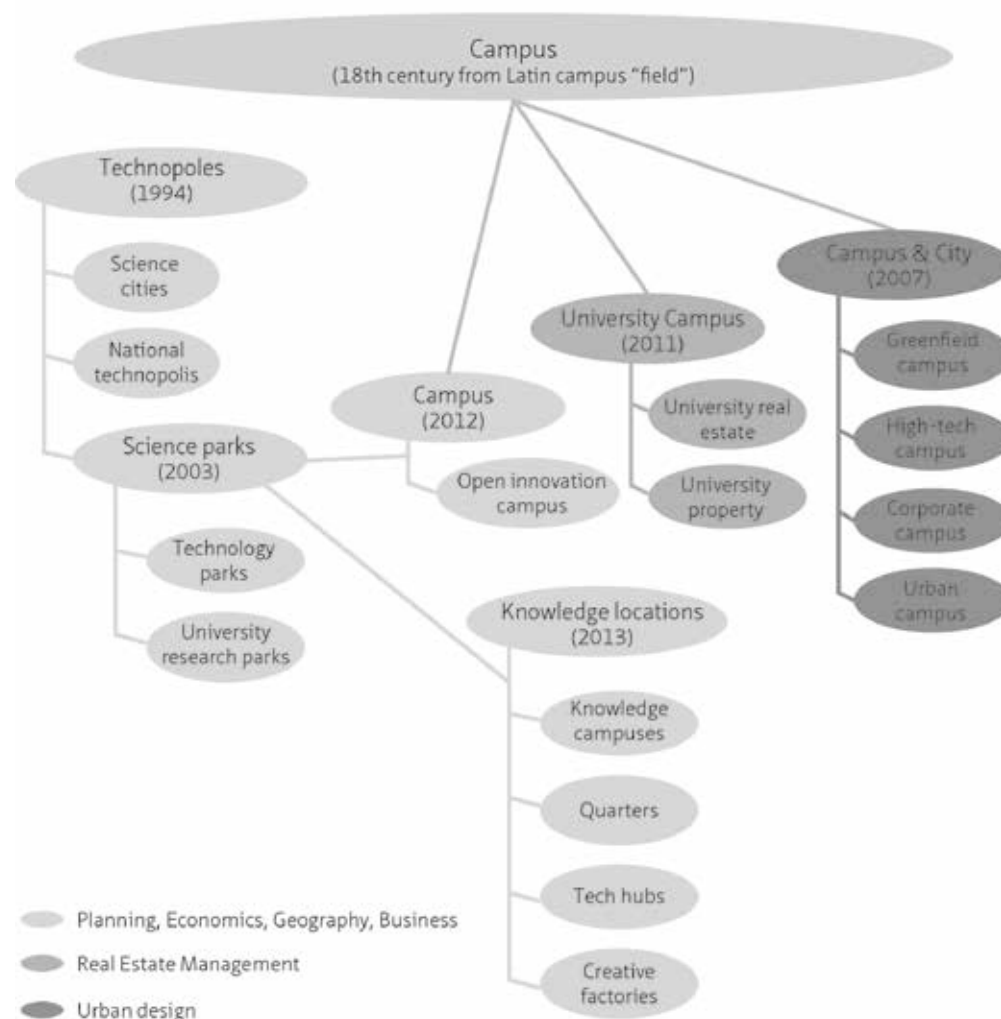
Campus
(18th century from Latin campus "field")

Technopoles
(1994)

Science cities

National technopolis

Science parks
(2003)

Technology parks

University research parks

Campus
(2012)

Open innovation campus

University Campus
(2011)

University real estate

University property

Campus & City
(2007)

Greenfield campus

High-tech campus

Corporate campus

Urban campus

Knowledge locations
(2013)

Knowledge campuses

Quarters

Tech hubs

Creative factories

Planning, Economics, Geography, Business

Real Estate Management

Urban design